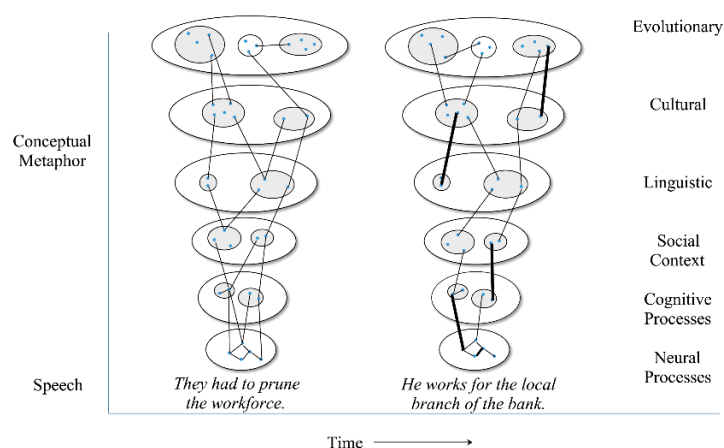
Evolutionary

Cultural

Conceptual Metaphor

Linguistic

Social Context

Cognitive Processes

Neural Processes

Speech

They had to prune the workforce.

He works for the local branch of the bank.

Time